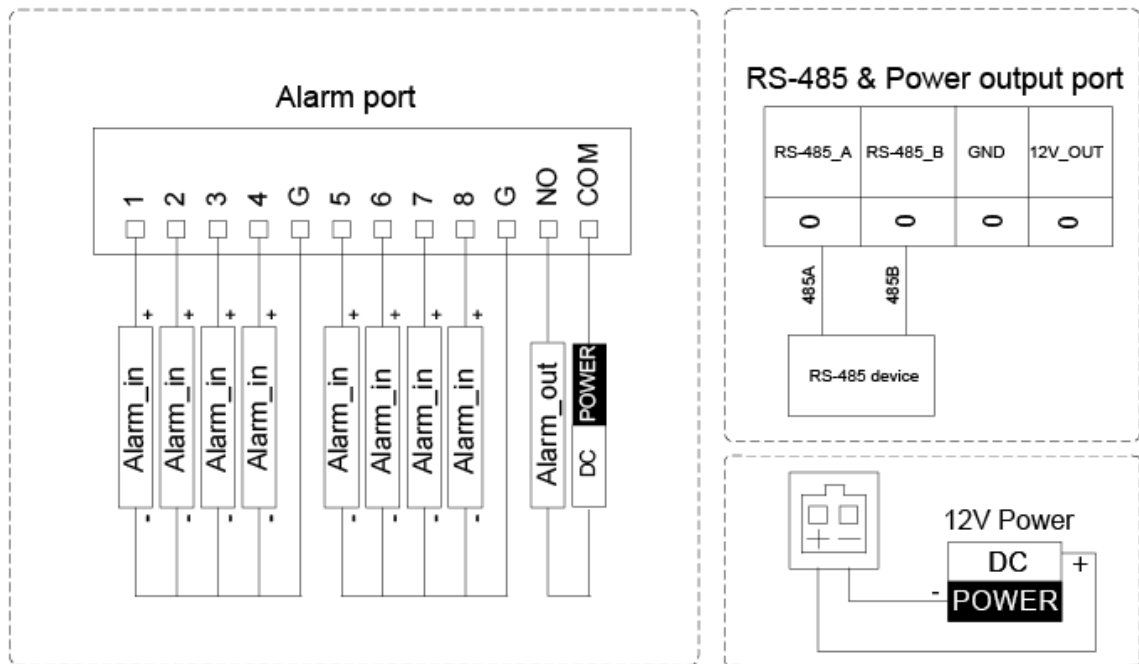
Alarm port

1 2 3 4 G 5 6 7 8 G NO COM

+ + + + + + + +

Alarm_in Alarm_in Alarm_in Alarm_in Alarm_in Alarm_in Alarm_in Alarm_in Alarm_out POWER DC

- - - - - - - -

RS-485 & Power output port

| RS-485_A | RS-485_B | GND | 12V_OUT |
|---|---|---|---|
| 0 | 0 | 0 | 0 |

485A 485B

RS-485 device

+ −

12V Power

DC +

- POWER